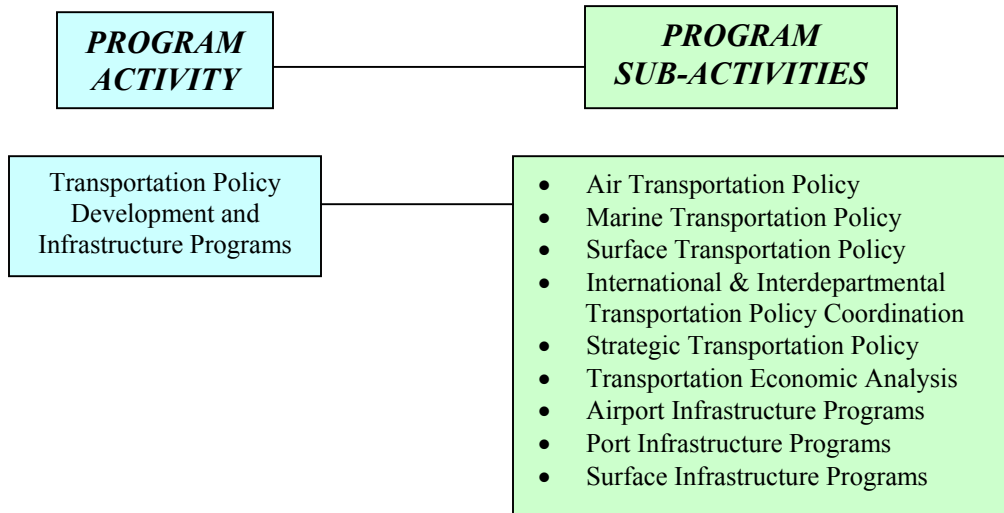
PROGRAM ACTIVITY

PROGRAM SUB-ACTIVITIES

Transportation Policy Development and Infrastructure Programs

- Air Transportation Policy
- Marine Transportation Policy
- Surface Transportation Policy
- International & Interdepartmental Transportation Policy Coordination
- Strategic Transportation Policy
- Transportation Economic Analysis
- Airport Infrastructure Programs
- Port Infrastructure Programs
- Surface Infrastructure Programs